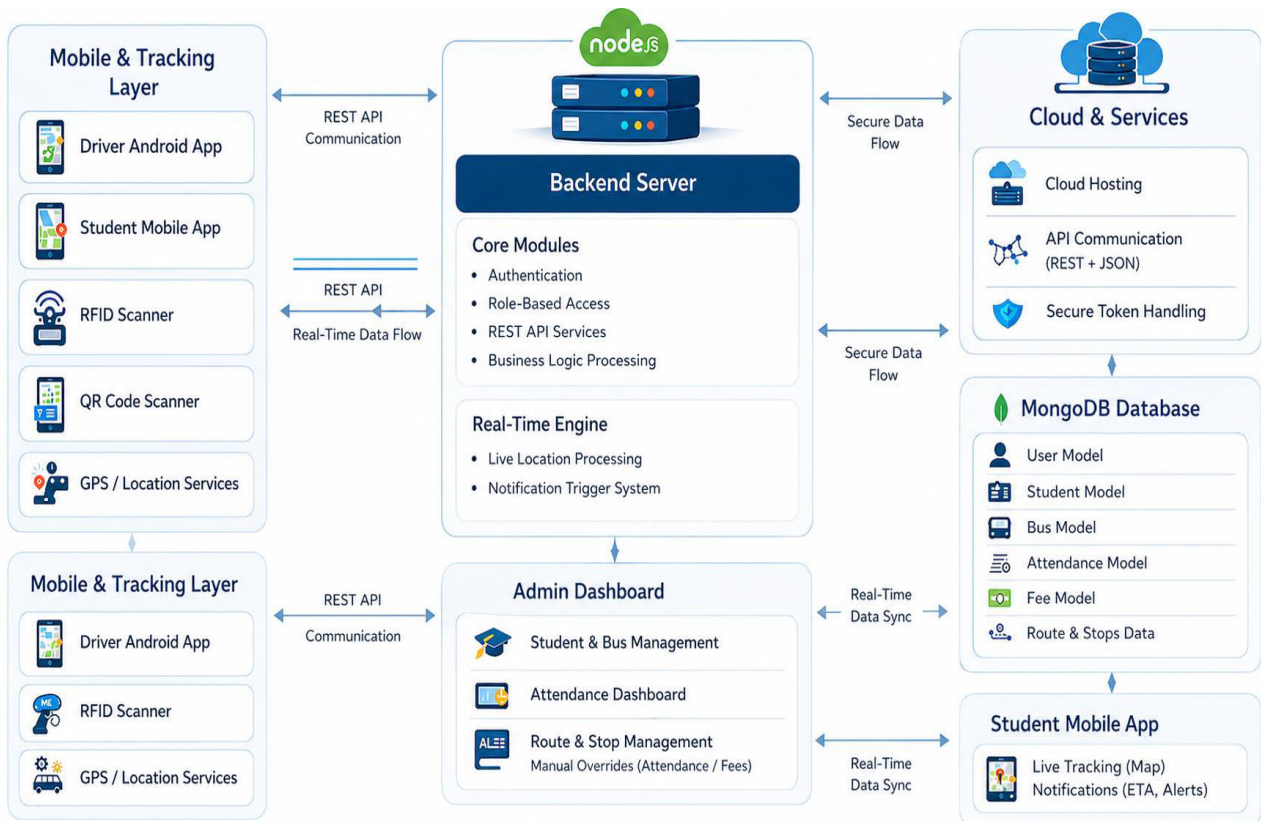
Mobile & Tracking Layer

Driver Android App

Student Mobile App

RFID Scanner

QR Code Scanner

GPS / Location Services

REST API Communication

REST API

Real-Time Data Flow

node.js

Backend Server

Core Modules
• Authentication
• Role-Based Access
• REST API Services
• Business Logic Processing

Real-Time Engine
• Live Location Processing
• Notification Trigger System

Secure Data Flow

Secure Data Flow

Cloud & Services

Cloud Hosting

API Communication (REST + JSON)

Secure Token Handling

MongoDB Database

User Model

Student Model

Bus Model

Attendance Model

Fee Model

Route & Stops Data

Mobile & Tracking Layer

Driver Android App

ME

RFID Scanner

GPS / Location Services

REST API

Communication

Admin Dashboard

Student & Bus Management

Attendance Dashboard

ALE

Route & Stop Management
Manual Overrides (Attendance / Fees)

Real-Time Data Sync

Real-Time Data Sync

Student Mobile App

Live Tracking (Map)
Notifications (ETA, Alerts)